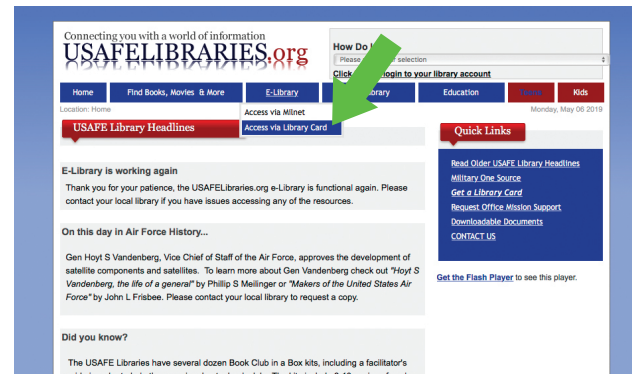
Connecting you with a world of information
USAFELIBRARIES.org

How Do I
Please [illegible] selection
Click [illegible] login to your library account

Home
Find Books, Movies & More
E-Library
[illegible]ibrary
Education
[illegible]
Kids

Access via Milnet
Access via Library Card

Location: Home
Monday, May 06 2019

USAFE Library Headlines

E-Library is working again

Thank you for your patience, the USAFELibraries.org e-Library is functional again. Please contact your local library if you have issues accessing any of the resources.

On this day in Air Force History...

Gen Hoyt S Vandenberg, Vice Chief of Staff of the Air Force, approves the development of satellite components and satellites. To learn more about Gen Vandenberg check out "Hoyt S Vandenberg, the life of a general" by Phillip S Meilinger or "Makers of the United States Air Force" by John L Frisbee. Please contact your local library to request a copy.

Did you know?

The USAFE Libraries have several dozen Book Club in a Box kits, including a facilitator's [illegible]

Quick Links

Read Older USAFE Library Headlines
Military One Source
Get a Library Card
Request Office Mission Support
Downloadable Documents
CONTACT US

Get the Flash Player to see this player.